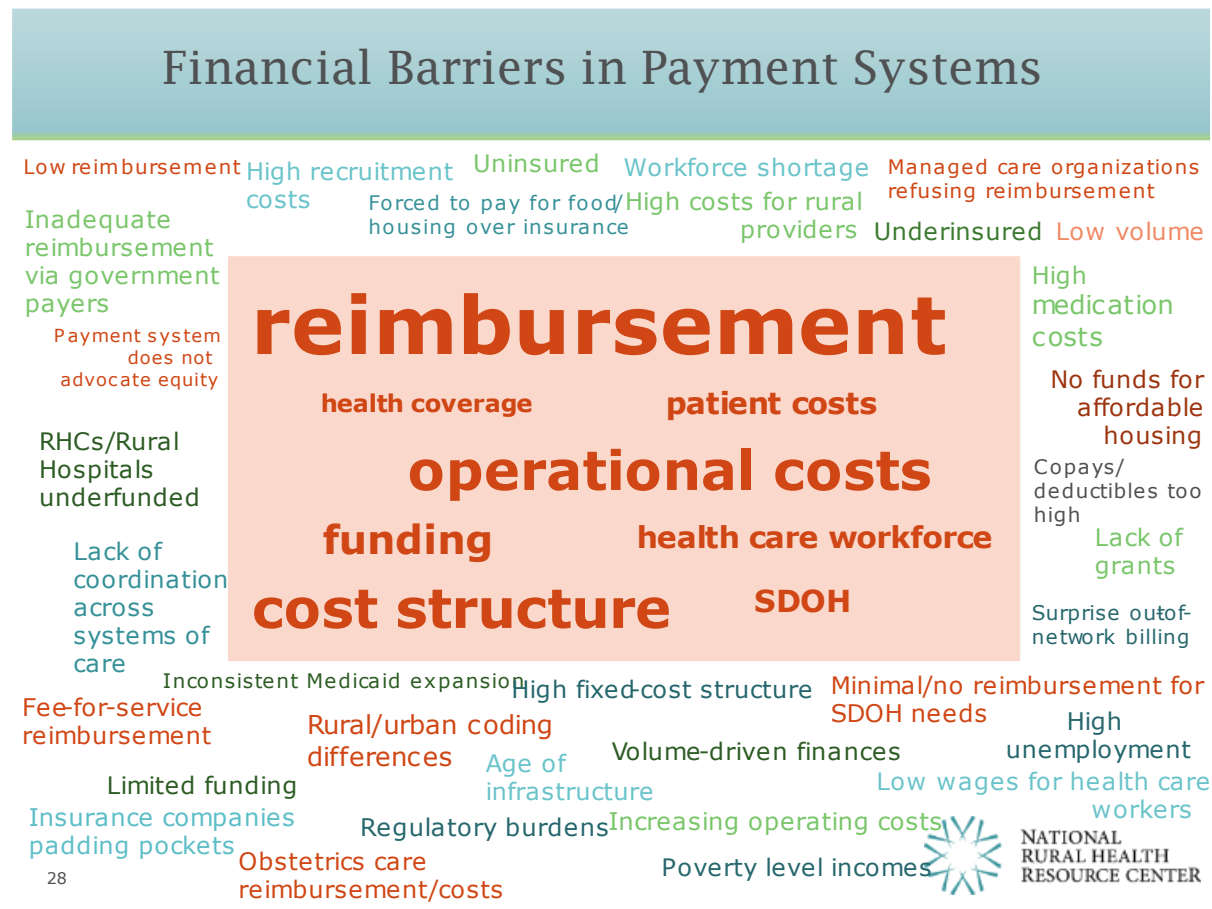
Financial Barriers in Payment Systems

Low reimbursement

High recruitment costs

Uninsured

Forced to pay for food/ housing over insurance

Workforce shortage

High costs for rural providers

Managed care organizations refusing reimbursement

Underinsured

Low volume

Inadequate reimbursement via government payers

Payment system does not advocate equity

High medication costs

reimbursement

health coverage

patient costs

No funds for affordable housing

RHCs/Rural Hospitals underfunded

operational costs

Copays/ deductibles too high

funding

health care workforce

Lack of grants

Lack of coordination across systems of care

cost structure

SDOH

Surprise out-of-network billing

Inconsistent Medicaid expansion

High fixed-cost structure

Minimal/no reimbursement for SDOH needs

Fee-for-service reimbursement

Rural/urban coding differences

High unemployment

Volume-driven finances

Age of infrastructure

Limited funding

Low wages for health care workers

Insurance companies padding pockets

Regulatory burdens

Increasing operating costs

Obstetrics care reimbursement/costs

Poverty level incomes

28

NATIONAL RURAL HEALTH RESOURCE CENTER